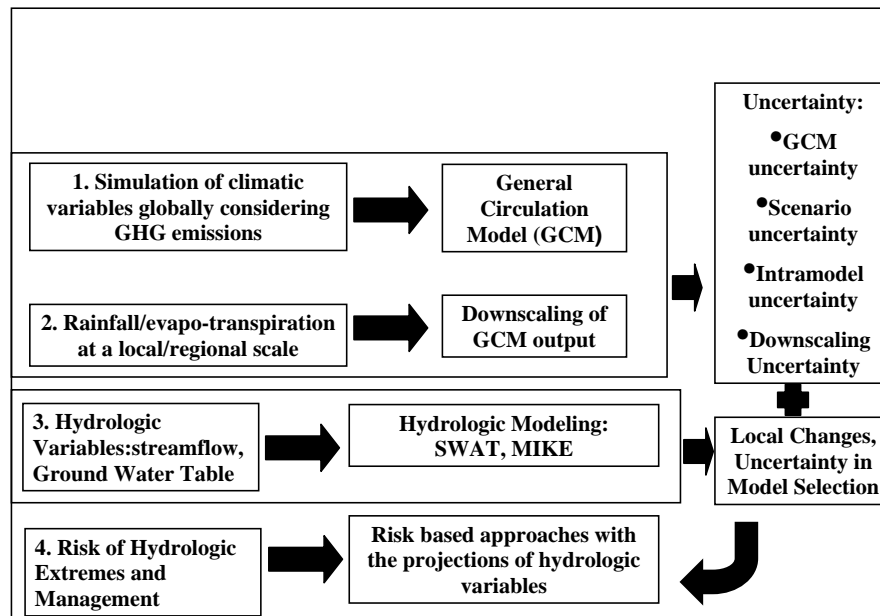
1. Simulation of climatic variables globally considering GHG emissions

General Circulation Model (GCM)

2. Rainfall/evapo-transpiration at a local/regional scale

Downscaling of GCM output

Uncertainty:

•GCM uncertainty

•Scenario uncertainty

•Intramodel uncertainty

•Downscaling Uncertainty

3. Hydrologic Variables:streamflow, Ground Water Table

Hydrologic Modeling: SWAT, MIKE

Local Changes, Uncertainty in Model Selection

4. Risk of Hydrologic Extremes and Management

Risk based approaches with the projections of hydrologic variables